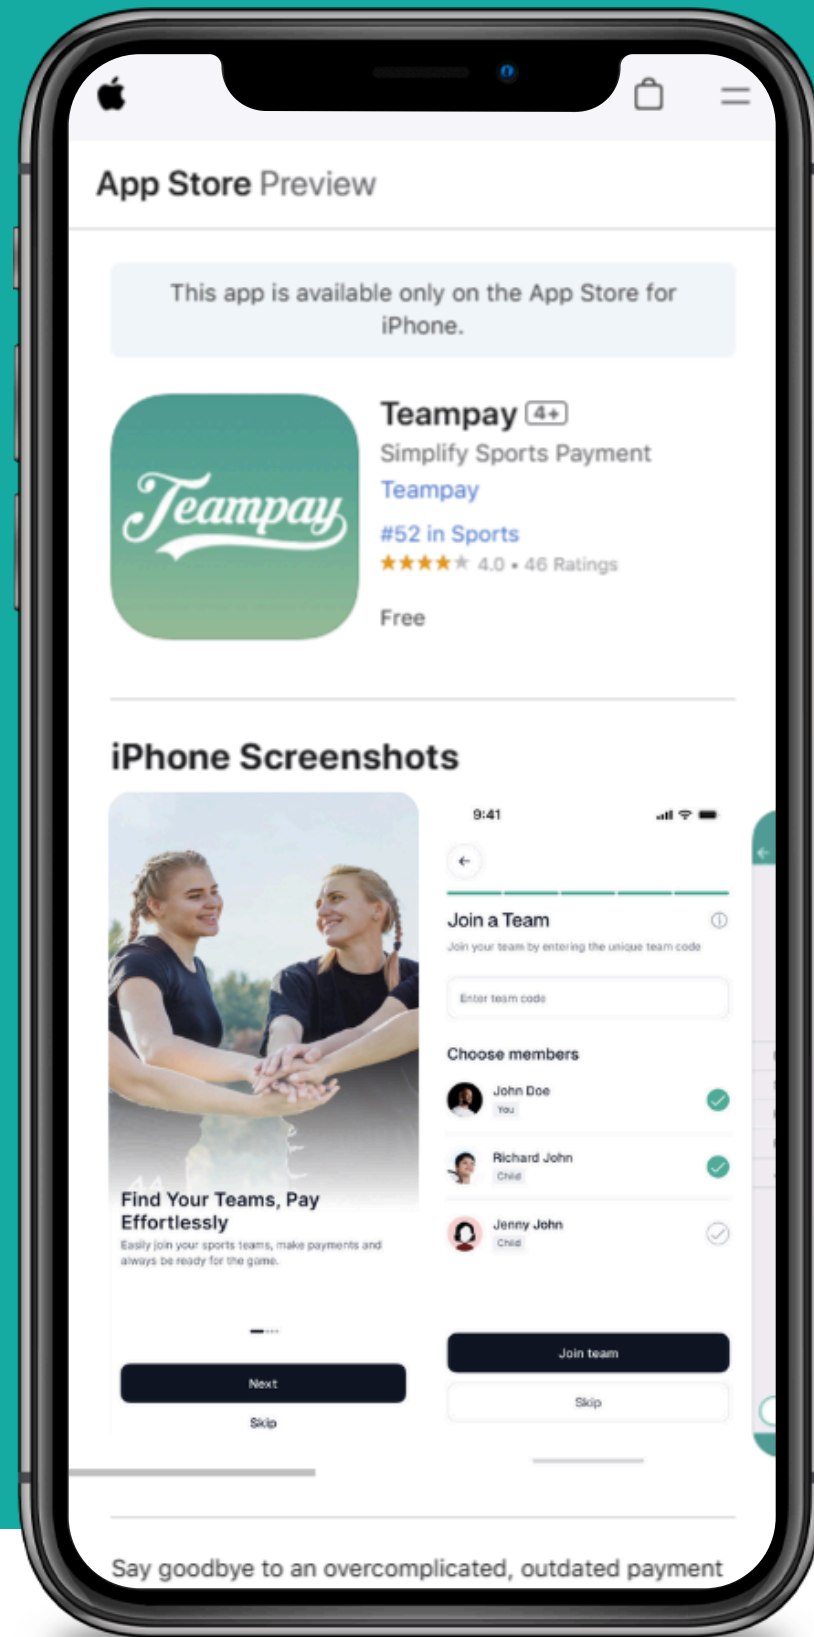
App Store Preview

This app is available only on the App Store for iPhone.

Teampay

Teampay 4+

Simplify Sports Payment

Teampay

#52 in Sports

★★★★★ 4.0 • 46 Ratings

Free

iPhone Screenshots

Find Your Teams, Pay Effortlessly

Easily join your sports teams, make payments and always be ready for the game.

Next

Skip

9:41

Join a Team

Join your team by entering the unique team code

Enter team code

Choose members

John Doe

You

Richard John

Child

Jenny John

Child

Join team

Skip

Say goodbye to an overcomplicated, outdated payment